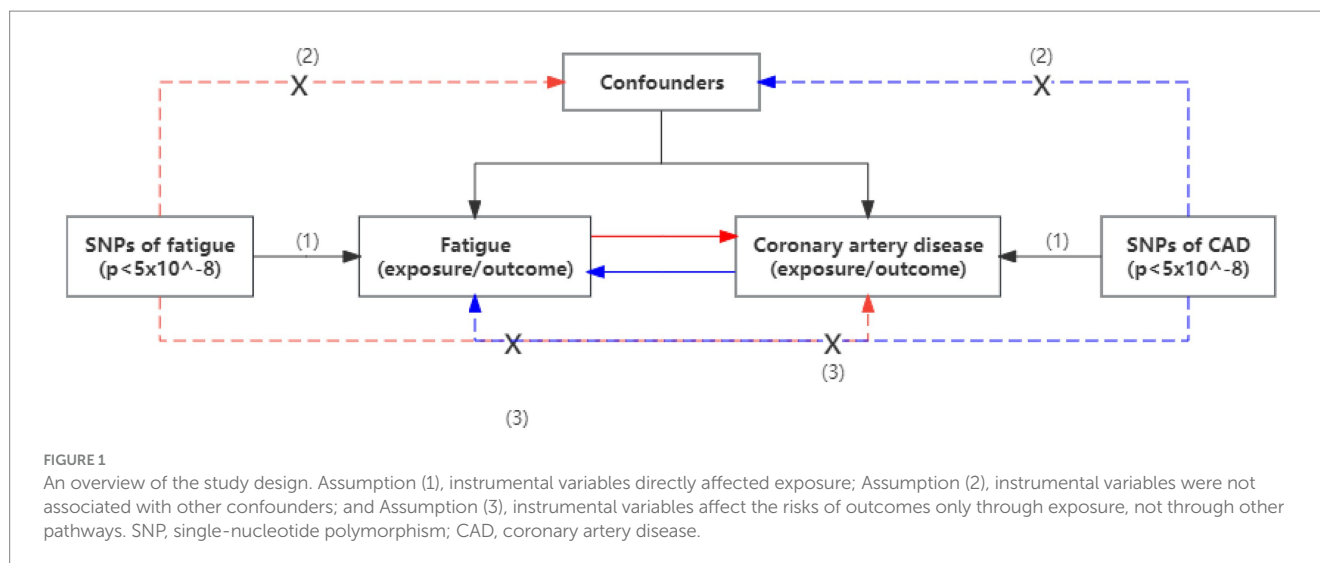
(2)

X

Confounders

(2)

X

SNPs of fatigue (p<5x10^-8)

(1)

Fatigue (exposure/outcome)

Coronary artery disease (exposure/outcome)

(1)

SNPs of CAD (p<5x10^-8)

X

X

(3)

(3)

FIGURE 1

An overview of the study design. Assumption (1), instrumental variables directly affected exposure; Assumption (2), instrumental variables were not associated with other confounders; and Assumption (3), instrumental variables affect the risks of outcomes only through exposure, not through other pathways. SNP, single-nucleotide polymorphism; CAD, coronary artery disease.